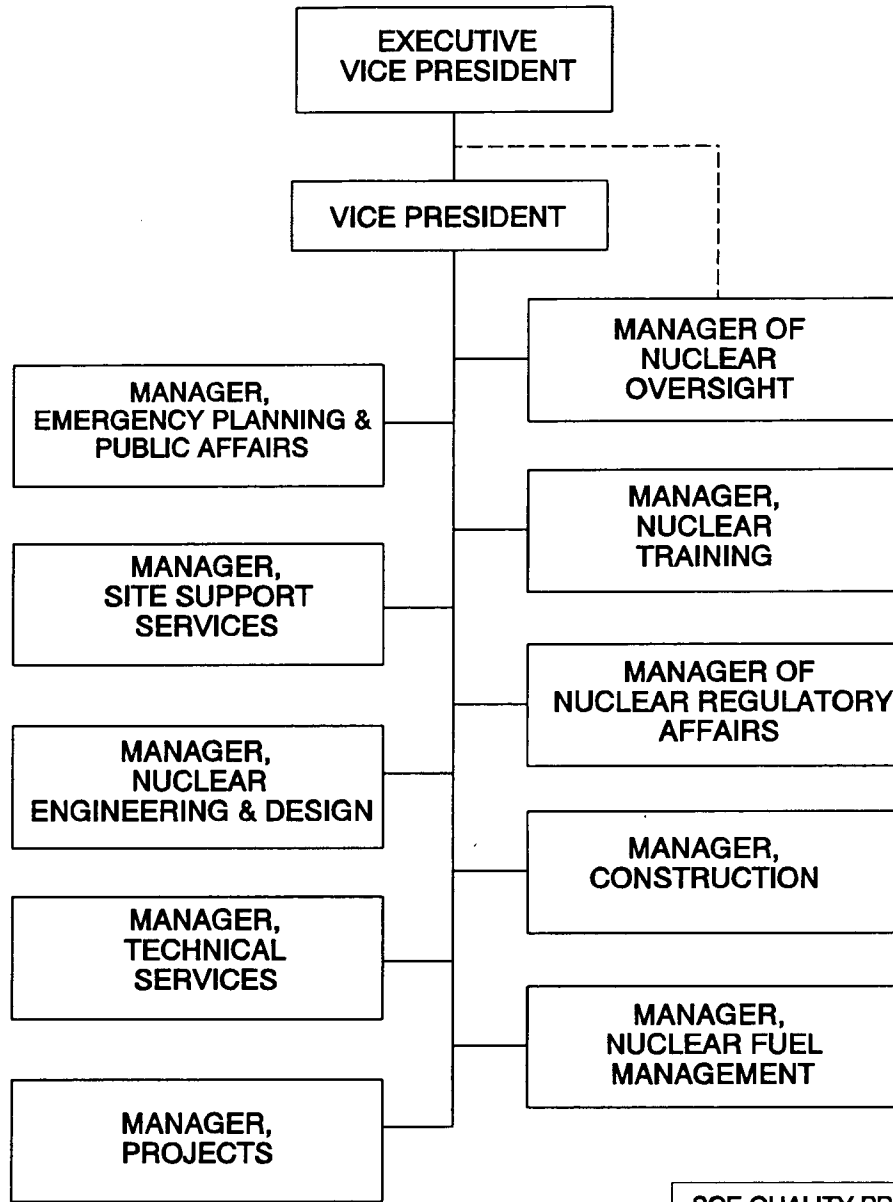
EXECUTIVE VICE PRESIDENT

VICE PRESIDENT

MANAGER OF NUCLEAR OVERSIGHT

MANAGER, EMERGENCY PLANNING & PUBLIC AFFAIRS

MANAGER, NUCLEAR TRAINING

MANAGER, SITE SUPPORT SERVICES

MANAGER OF NUCLEAR REGULATORY AFFAIRS

MANAGER, NUCLEAR ENGINEERING & DESIGN

MANAGER, CONSTRUCTION

MANAGER, TECHNICAL SERVICES

MANAGER, NUCLEAR FUEL MANAGEMENT

MANAGER, PROJECTS

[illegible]QUALITY PR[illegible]